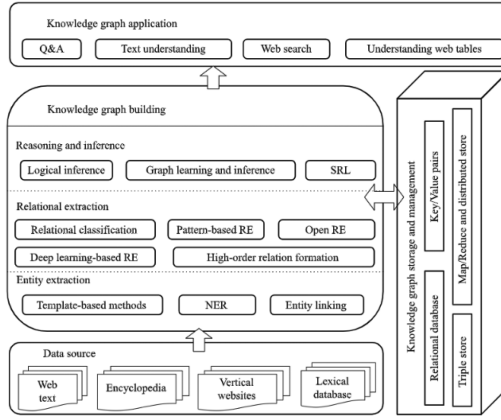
Knowledge graph application

Q&A

Text understanding

Web search

Understanding web tables

Knowledge graph building

Reasoning and inference

Logical inference

Graph learning and inference

SRL

Relational extraction

Relational classification

Pattern-based RE

Open RE

Deep learning-based RE

High-order relation formation

Entity extraction

Template-based methods

NER

Entity linking

Data source

Web text

Encyclopedia

Vertical websites

Lexical database

Knowledge graph storage and management

Key/Value pairs

Map/Reduce and distributed store

Relational database

Triple store